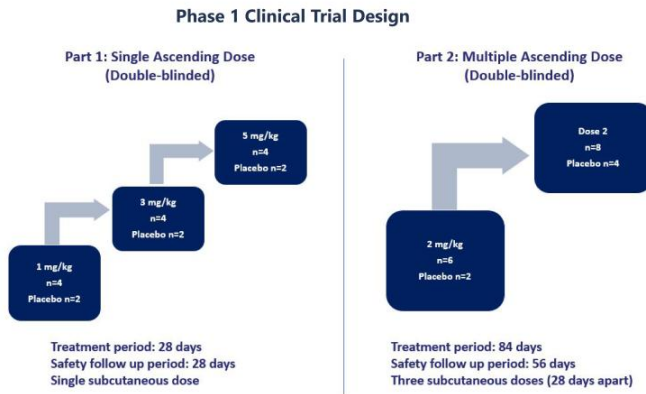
Phase 1 Clinical Trial Design

Part 1: Single Ascending Dose (Double-blinded)

5 mg/kg
n=4
Placebo n=2

3 mg/kg
n=4
Placebo n=2

1 mg/kg
n=4
Placebo n=2

Treatment period: 28 days
Safety follow up period: 28 days
Single subcutaneous dose

Part 2: Multiple Ascending Dose (Double-blinded)

Dose 2
n=8
Placebo n=4

2 mg/kg
n=6
Placebo n=2

Treatment period: 84 days
Safety follow up period: 56 days
Three subcutaneous doses (28 days apart)